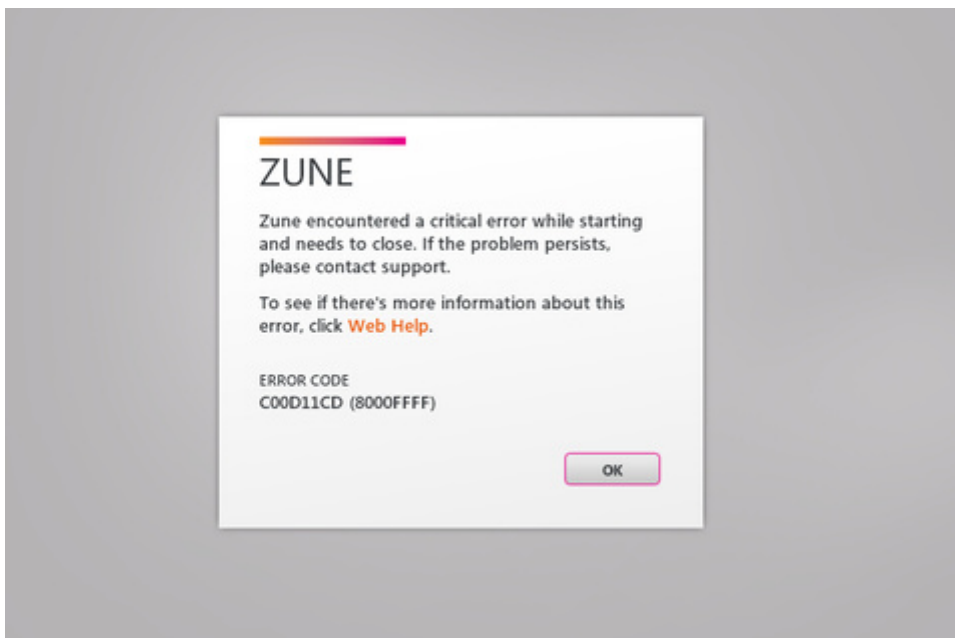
ZUNE

Zune encountered a critical error while starting and needs to close. If the problem persists, please contact support.

To see if there's more information about this error, click Web Help.

ERROR CODE
C00D11CD (8000FFFF)

OK